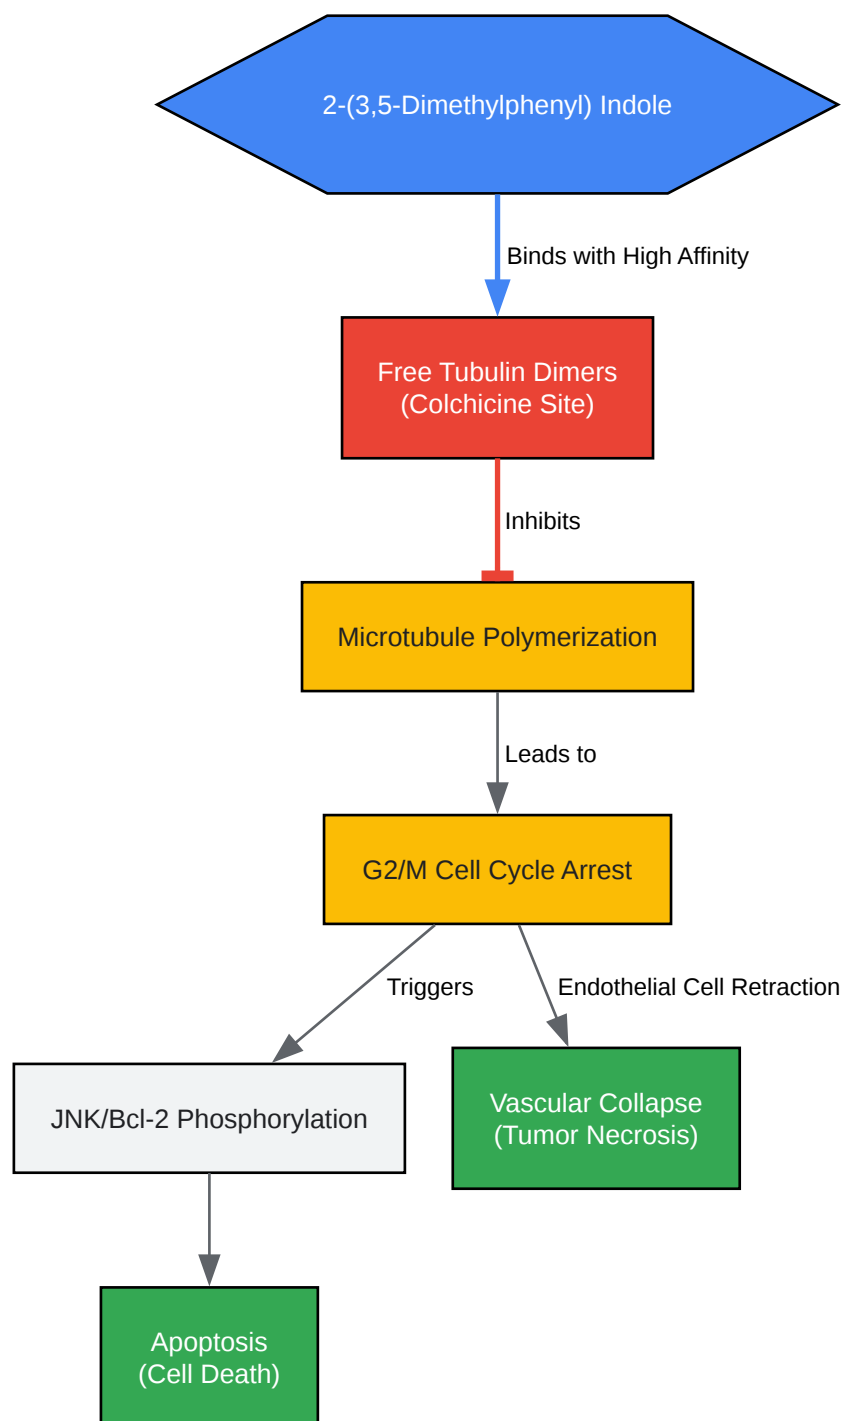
2-(3,5-Dimethylphenyl) Indole

Binds with High Affinity

Free Tubulin Dimers
(Colchicine Site)

Inhibits

Microtubule Polymerization

Leads to

G2/M Cell Cycle Arrest

Triggers

Endothelial Cell Retraction

JNK/Bcl-2 Phosphorylation

Vascular Collapse
(Tumor Necrosis)

Apoptosis
(Cell Death)